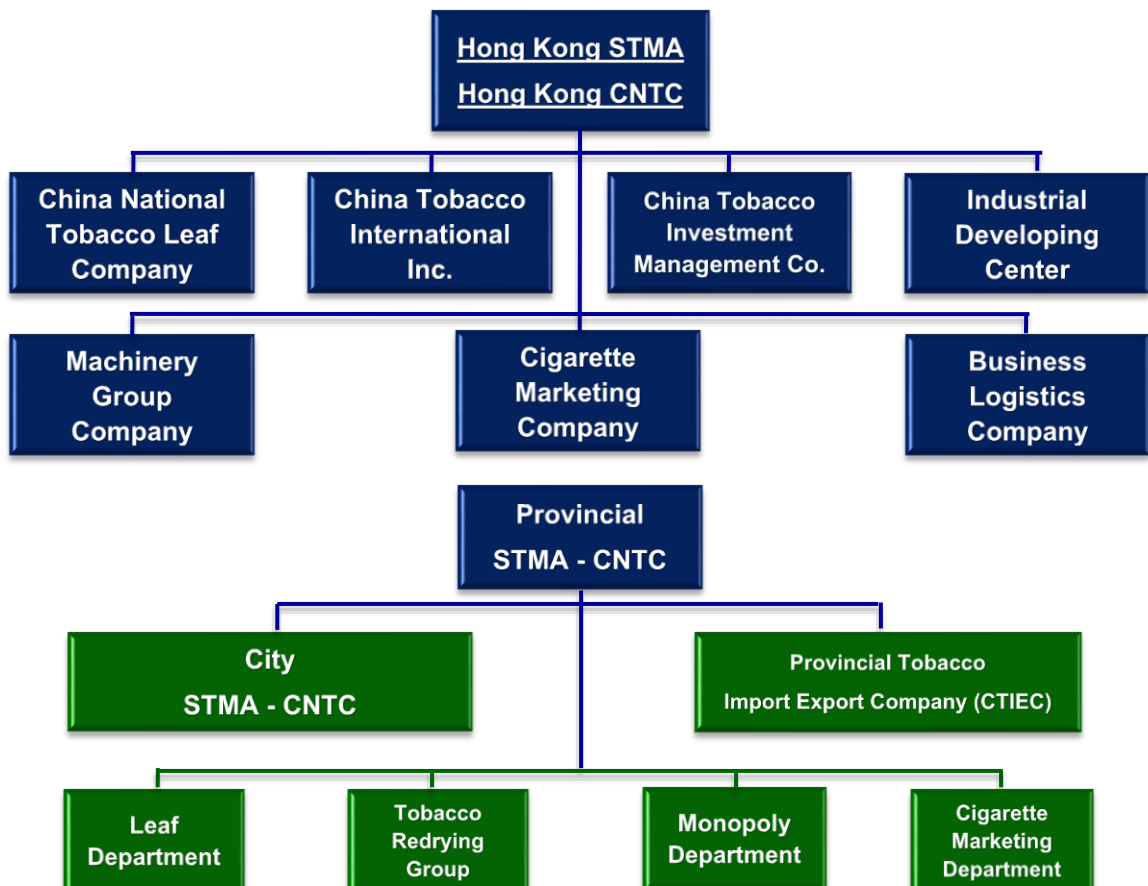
Hong Kong STMA
Hong Kong CNTC

China National Tobacco Leaf Company

China Tobacco International Inc.

China Tobacco Investment Management Co.

Industrial Developing Center

Machinery Group Company

Cigarette Marketing Company

Business Logistics Company

Provincial STMA - CNTC

City STMA - CNTC

Provincial Tobacco Import Export Company (CTIEC)

Leaf Department

Tobacco Redrying Group

Monopoly Department

Cigarette Marketing Department